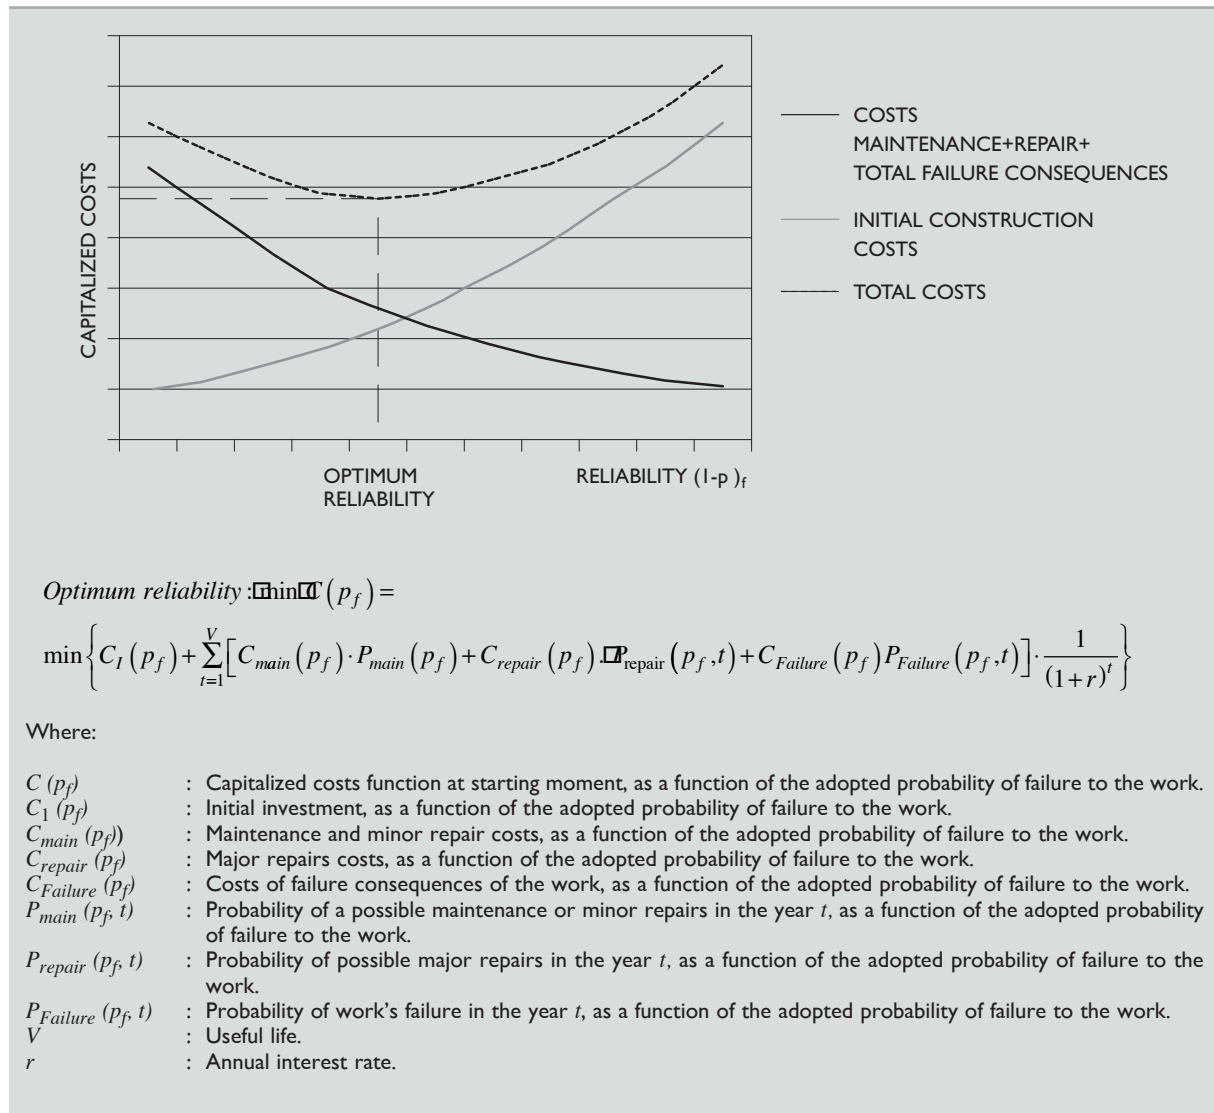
CAPITALIZED COSTS

OPTIMUM RELIABILITY

RELIABILITY (1-p )$_f$

COSTS MAINTENANCE+REPAIR+ TOTAL FAILURE CONSEQUENCES

INITIAL CONSTRUCTION COSTS

TOTAL COSTS

$Optimum\ reliability: \min C(p_f) =$

$\min\left\{C_I(p_f)+\sum_{t=1}^{V}\left[C_{main}(p_f)\cdot P_{main}(p_f)+C_{repair}(p_f)\cdot P_{repair}(p_f,t)+C_{Failure}(p_f)P_{Failure}(p_f,t)\right]\cdot\frac{1}{(1+r)^t}\right\}$

Where:

$C\ (p_f)$ : Capitalized costs function at starting moment, as a function of the adopted probability of failure to the work.
$C_1\ (p_f)$ : Initial investment, as a function of the adopted probability of failure to the work.
$C_{main}\ (p_f))$ : Maintenance and minor repair costs, as a function of the adopted probability of failure to the work.
$C_{repair}\ (p_f)$ : Major repairs costs, as a function of the adopted probability of failure to the work.
$C_{Failure}\ (p_f)$ : Costs of failure consequences of the work, as a function of the adopted probability of failure to the work.
$P_{main}\ (p_f,\ t)$ : Probability of a possible maintenance or minor repairs in the year $t$, as a function of the adopted probability of failure to the work.
$P_{repair}\ (p_f,\ t)$ : Probability of possible major repairs in the year $t$, as a function of the adopted probability of failure to the work.
$P_{Failure}\ (p_f,\ t)$ : Probability of work's failure in the year $t$, as a function of the adopted probability of failure to the work.
$V$ : Useful life.
$r$ : Annual interest rate.